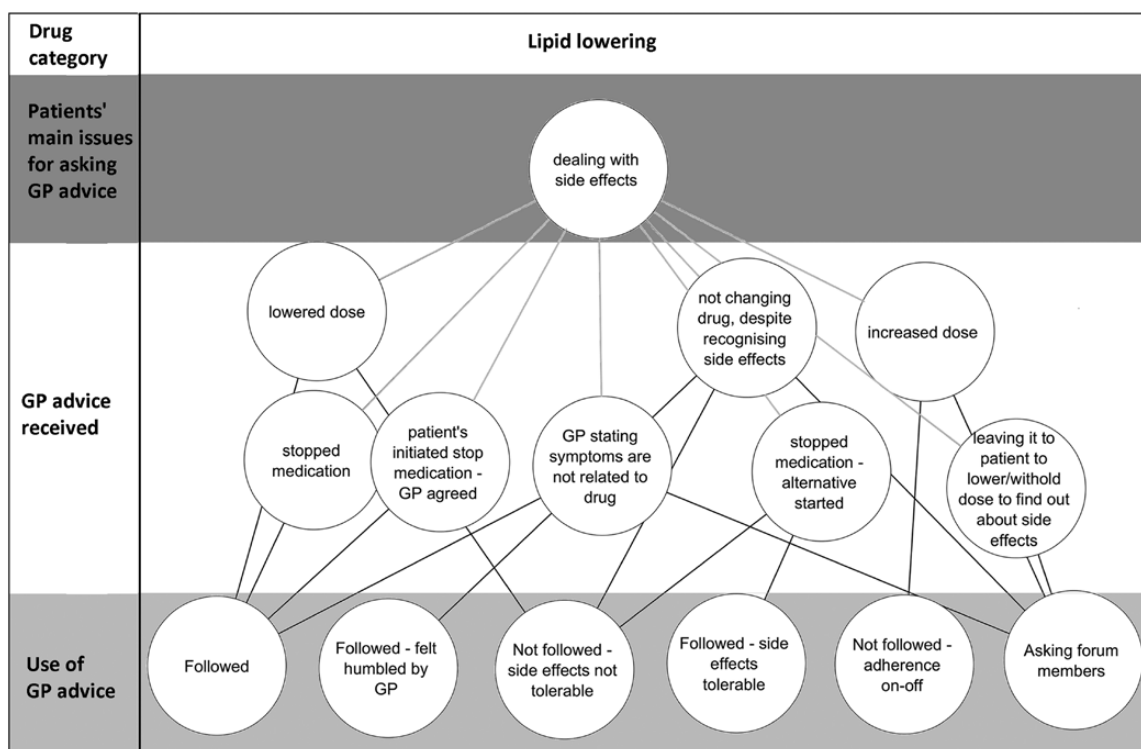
Drug category

Lipid lowering

Patients' main issues for asking GP advice

dealing with side effects

GP advice received

lowered dose

not changing drug, despite recognising side effects

increased dose

stopped medication

patient's initiated stop medication - GP agreed

GP stating symptoms are not related to drug

stopped medication - alternative started

leaving it to patient to lower/withold dose to find out about side effects

Use of GP advice

Followed

Followed - felt humbled by GP

Not followed - side effects not tolerable

Followed - side effects tolerable

Not followed - adherence on-off

Asking forum members